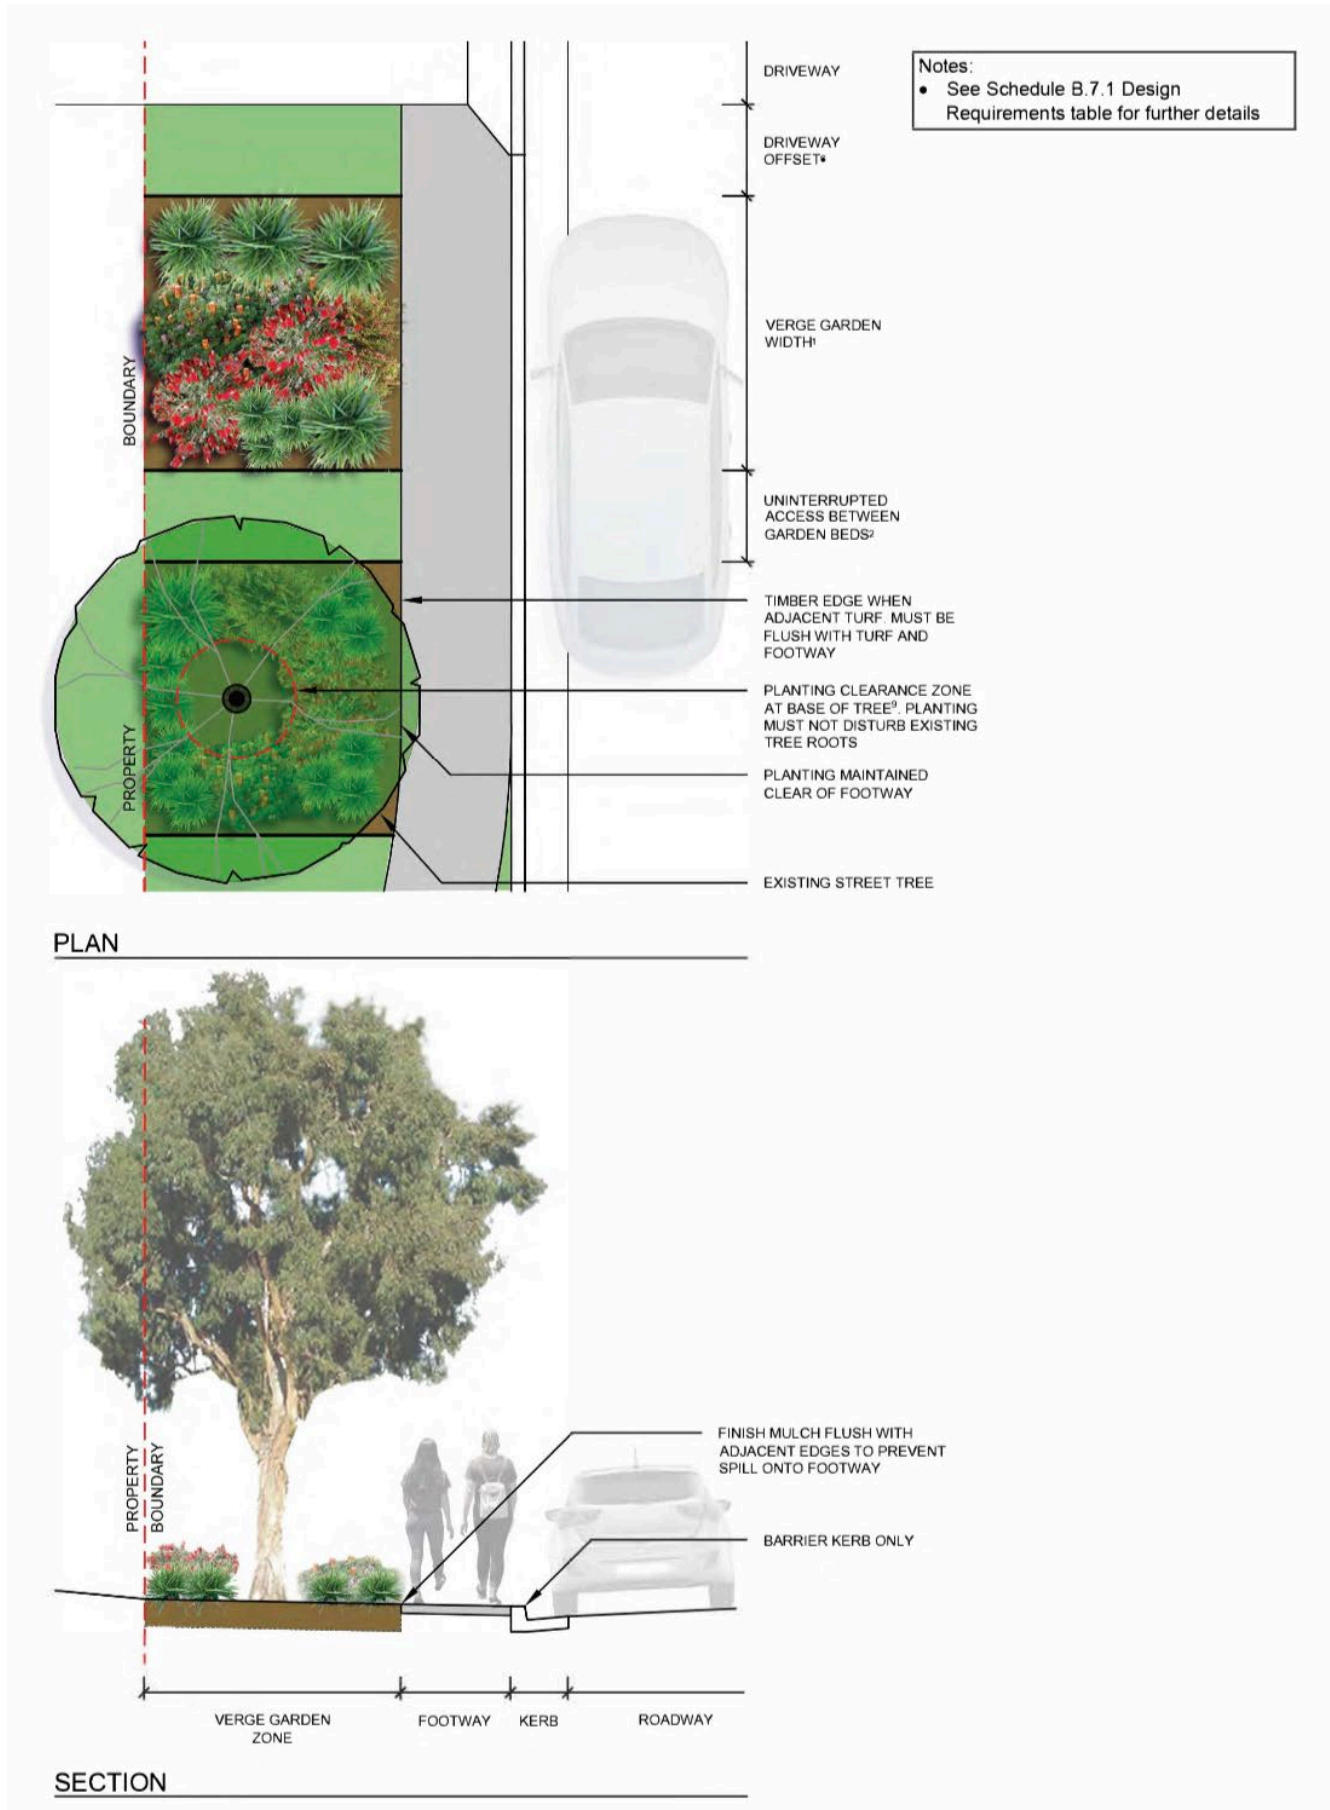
Notes:
• See Schedule B.7.1 Design Requirements table for further details

DRIVEWAY

DRIVEWAY OFFSET$^{4}$

VERGE GARDEN WIDTH$^{1}$

UNINTERRUPTED ACCESS BETWEEN GARDEN BEDS$^{2}$

TIMBER EDGE WHEN ADJACENT TURF. MUST BE FLUSH WITH TURF AND FOOTWAY

PLANTING CLEARANCE ZONE AT BASE OF TREE$^{9}$. PLANTING MUST NOT DISTURB EXISTING TREE ROOTS

PLANTING MAINTAINED CLEAR OF FOOTWAY

EXISTING STREET TREE

PROPERTY BOUNDARY

PLAN

PROPERTY BOUNDARY

FINISH MULCH FLUSH WITH ADJACENT EDGES TO PREVENT SPILL ONTO FOOTWAY

BARRIER KERB ONLY

VERGE GARDEN ZONE

FOOTWAY

KERB

ROADWAY

SECTION